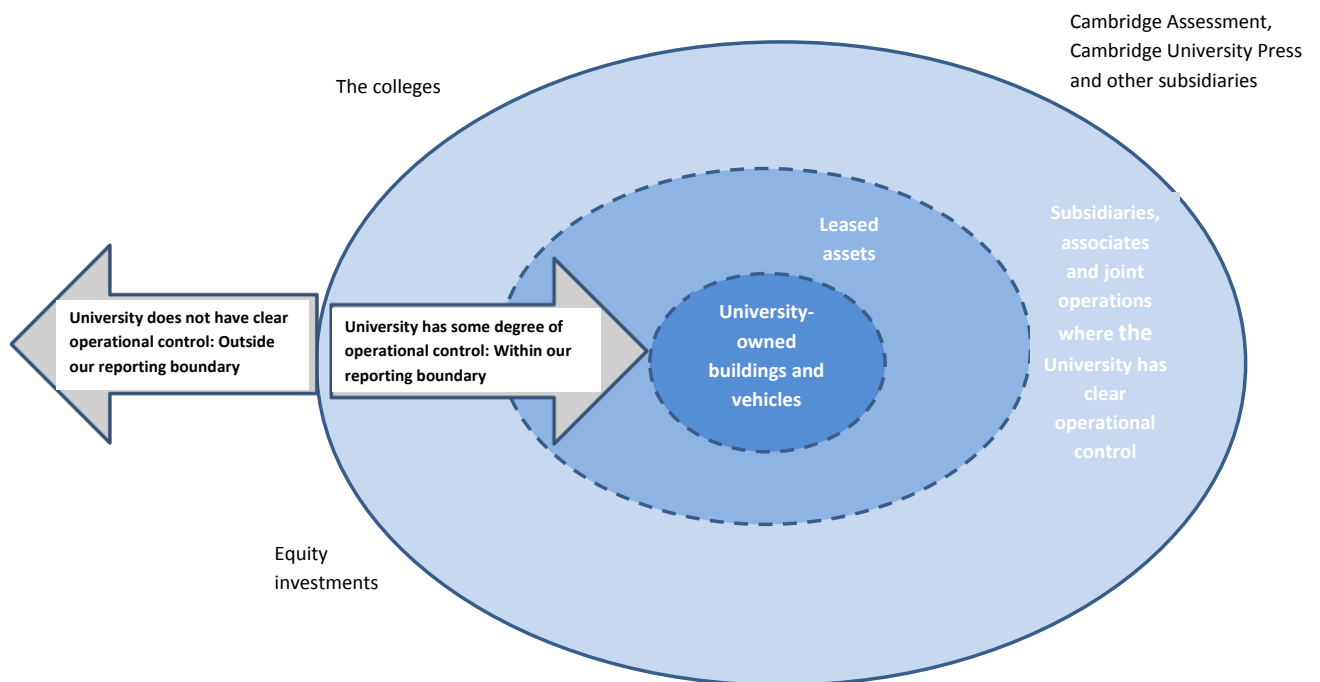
Cambridge Assessment, Cambridge University Press and other subsidiaries

The colleges

Leased assets

Subsidiaries, associates and joint operations where the University has clear operational control

University does not have clear operational control: Outside our reporting boundary

University has some degree of operational control: Within our reporting boundary

University-owned buildings and vehicles

Equity investments